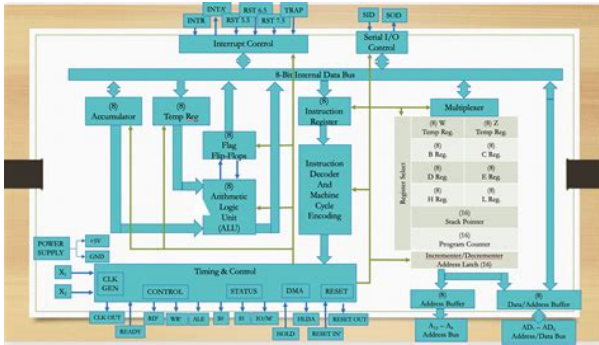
INTA
RST 6.5
TRAP
INTR
RST 5.5
RST 7.5
SID
SOD
Interrupt Control
Serial I/O Control
8-Bit Internal Data Bus
(8) Accumulator
(8) Temp Reg
(8) Instruction Register
Multiplexer
(8) Flag Flip-Flops
(8) Arithmetic Logic Unit (ALU)
Instruction Decoder And Machine Cycle Encoding
Register Select
(8) W Temp Reg.
(8) Z Temp Reg.
(8) B Reg.
(8) C Reg.
(8) D Reg.
(8) E Reg.
(8) H Reg.
(8) L Reg.
(16) Stack Pointer
(16) Program Counter
Incrementer/Decrementer Address Latch (16)
POWER SUPPLY
+5V
GND
$X_1$
$X_2$
Timing & Control
CLK GEN
CONTROL
STATUS
DMA
RESET
CLK OUT
READY
RD'
WR'
ALE
S0
S1
IO/M'
HOLD
HLDA
RESET IN'
RESET OUT
(8) Address Buffer
(8) Data/Address Buffer
$A_{15} - A_8$ Address Bus
$AD_7 - AD_0$ Address/Data Bus